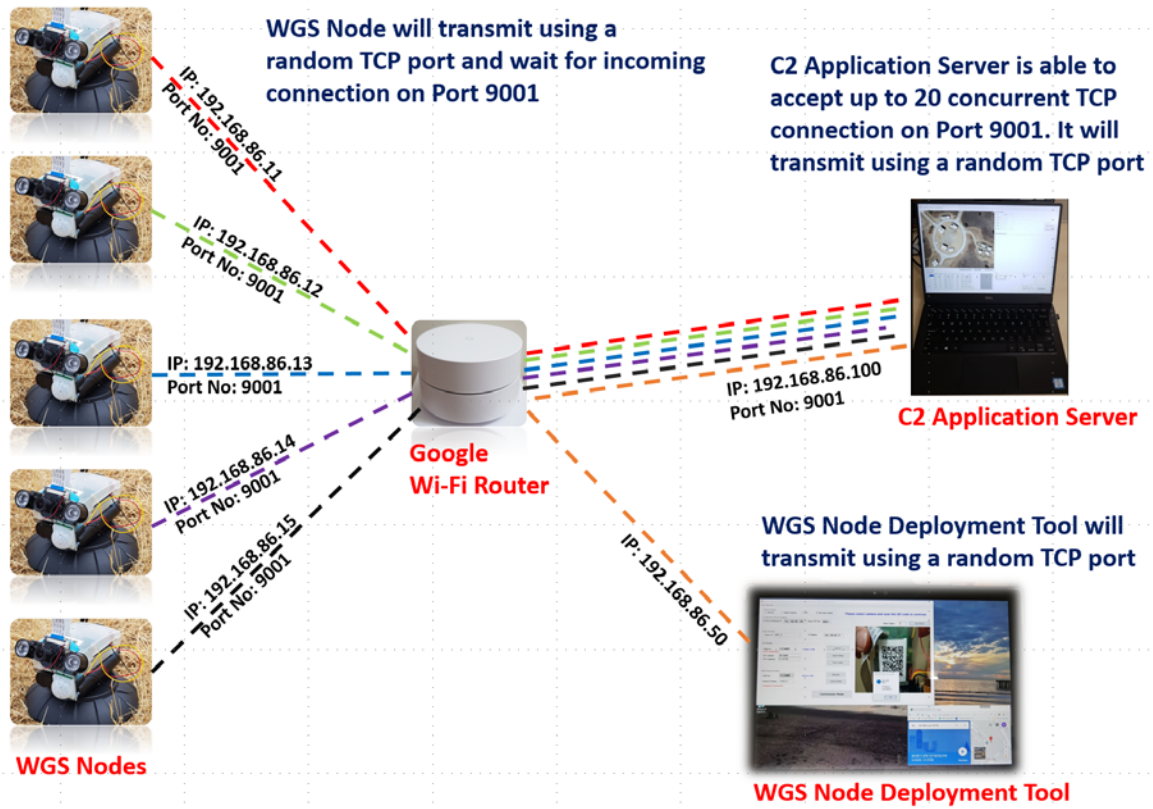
WGS Node will transmit using a random TCP port and wait for incoming connection on Port 9001

C2 Application Server is able to accept up to 20 concurrent TCP connection on Port 9001. It will transmit using a random TCP port

IP: 192.168.86.11
Port No: 9001

IP: 192.168.86.12
Port No: 9001

IP: 192.168.86.13
Port No: 9001

IP: 192.168.86.14
Port No: 9001

IP: 192.168.86.15
Port No: 9001

IP: 192.168.86.100
Port No: 9001

C2 Application Server

Google
Wi-Fi Router

WGS Node Deployment Tool will transmit using a random TCP port

IP: 192.168.86.50

WGS Nodes

WGS Node Deployment Tool